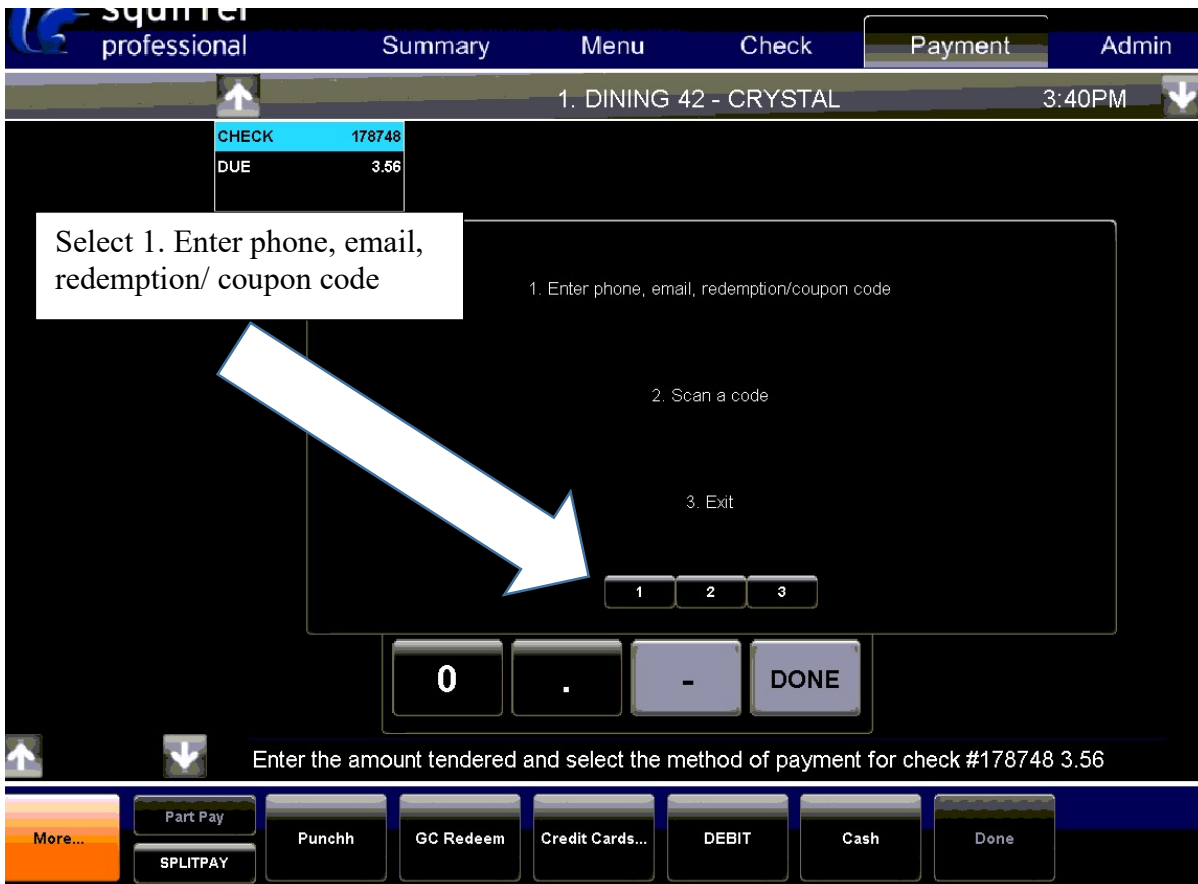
squirrel professional

Summary Menu Check Payment Admin

1. DINING 42 - CRYSTAL 3:40PM

| CHECK | 178748 |
|---|---|
| DUE | 3.56 |

Select 1. Enter phone, email, redemption/ coupon code

1. Enter phone, email, redemption/coupon code

2. Scan a code

3. Exit

1 2 3

0 . - DONE

Enter the amount tendered and select the method of payment for check #178748 3.56

More... Part Pay SPLITPAY Punchh GC Redeem Credit Cards... DEBIT Cash Done